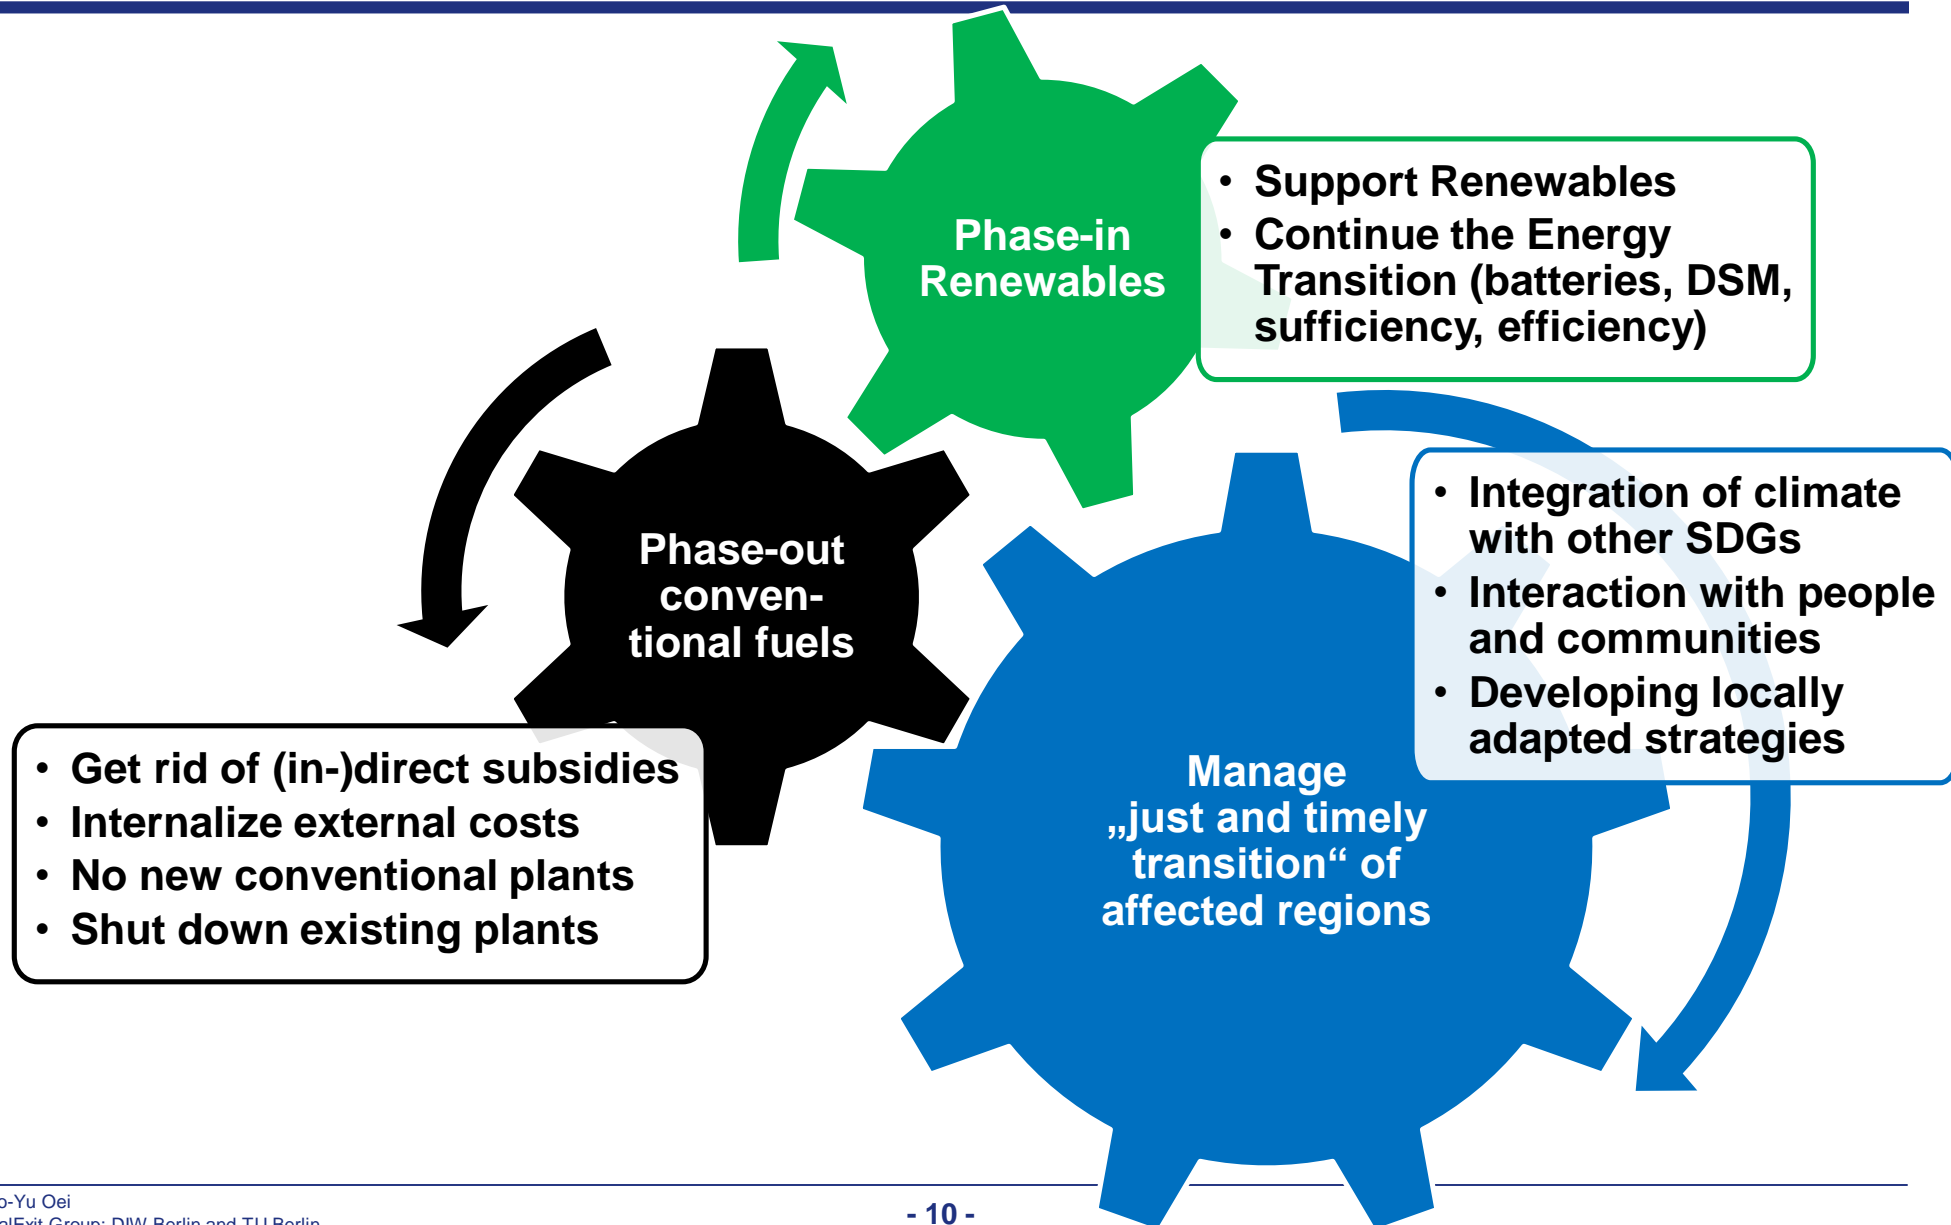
Phase-in Renewables

• Support Renewables
• Continue the Energy Transition (batteries, DSM, sufficiency, efficiency)

Phase-out conventional fuels

• Integration of climate with other SDGs
• Interaction with people and communities
• Developing locally adapted strategies

• Get rid of (in-)direct subsidies
• Internalize external costs
• No new conventional plants
• Shut down existing plants

Manage „just and timely transition“ of affected regions

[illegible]o-Yu Oei
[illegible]lExit Group: DIW Berlin and TU Berlin

- 10 -